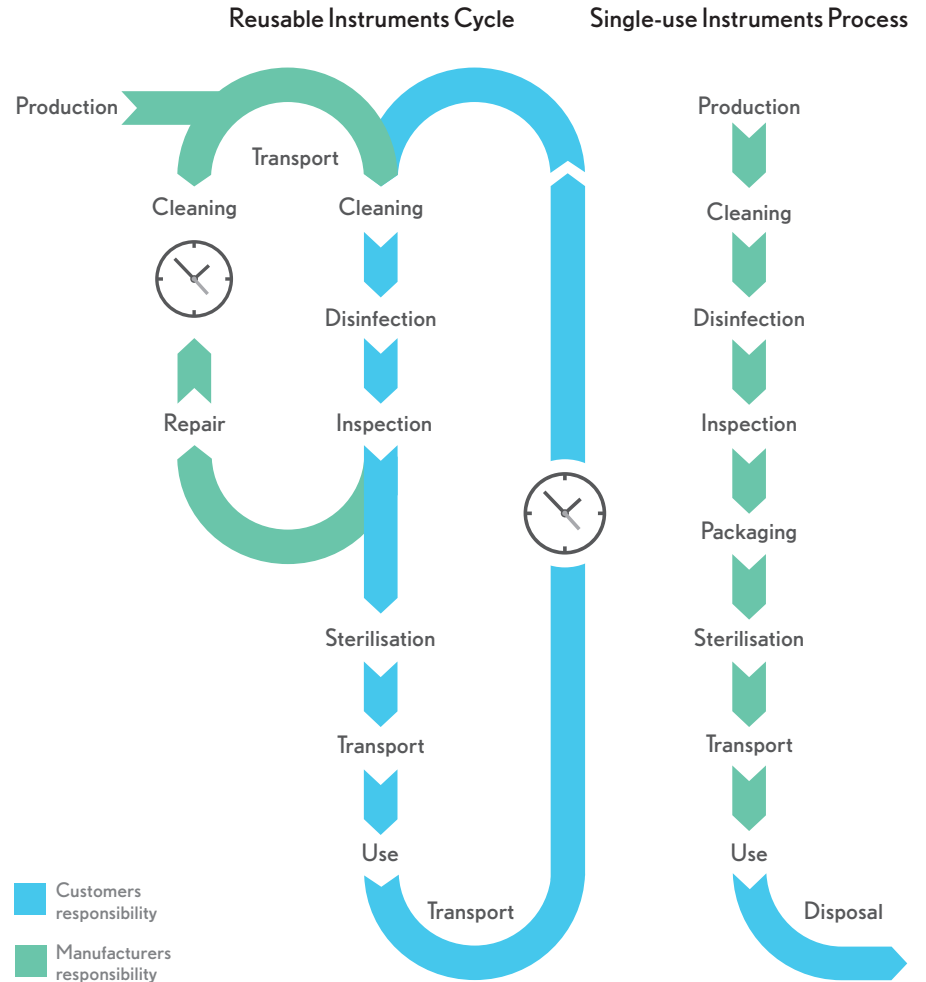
Reusable Instruments Cycle

Single-use Instruments Process

Production

Transport

Cleaning

Cleaning

Disinfection

Repair

Inspection

Sterilisation

Transport

Use

Transport

Production

Cleaning

Disinfection

Inspection

Packaging

Sterilisation

Transport

Use

Disposal

Customers responsibility

Manufacturers responsibility